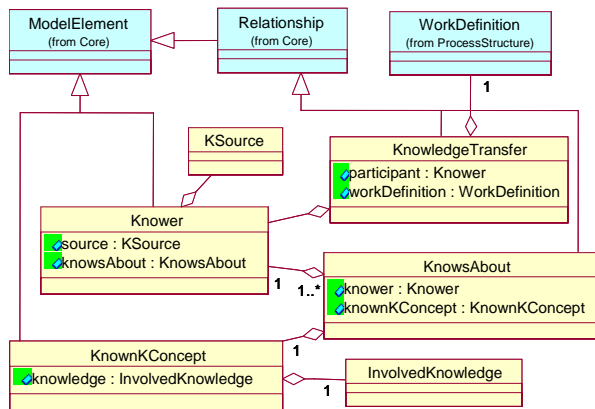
ModelElement
(from Core)

Relationship
(from Core)

WorkDefinition
(from ProcessStructure)

1

KSource

KnowledgeTransfer
participant : Knower
workDefinition : WorkDefinition

Knower
source : KSource
knowsAbout : KnowsAbout

1

1..*

KnowsAbout
knower : Knower
knownKConcept : KnownKConcept

1

KnownKConcept
knowledge : InvolvedKnowledge

InvolvedKnowledge

1